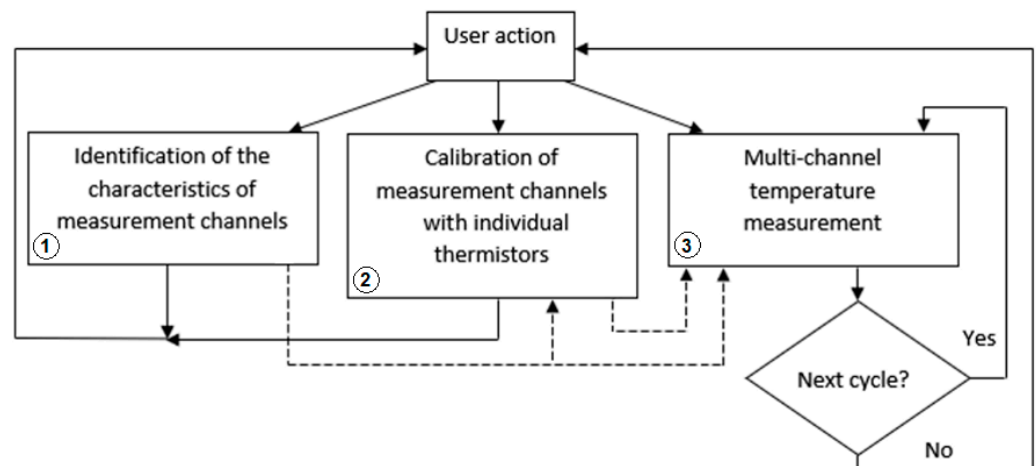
User action

Identification of the characteristics of measurement channels

1

Calibration of measurement channels with individual thermistors

2

Multi-channel temperature measurement

3

Next cycle?

Yes

No